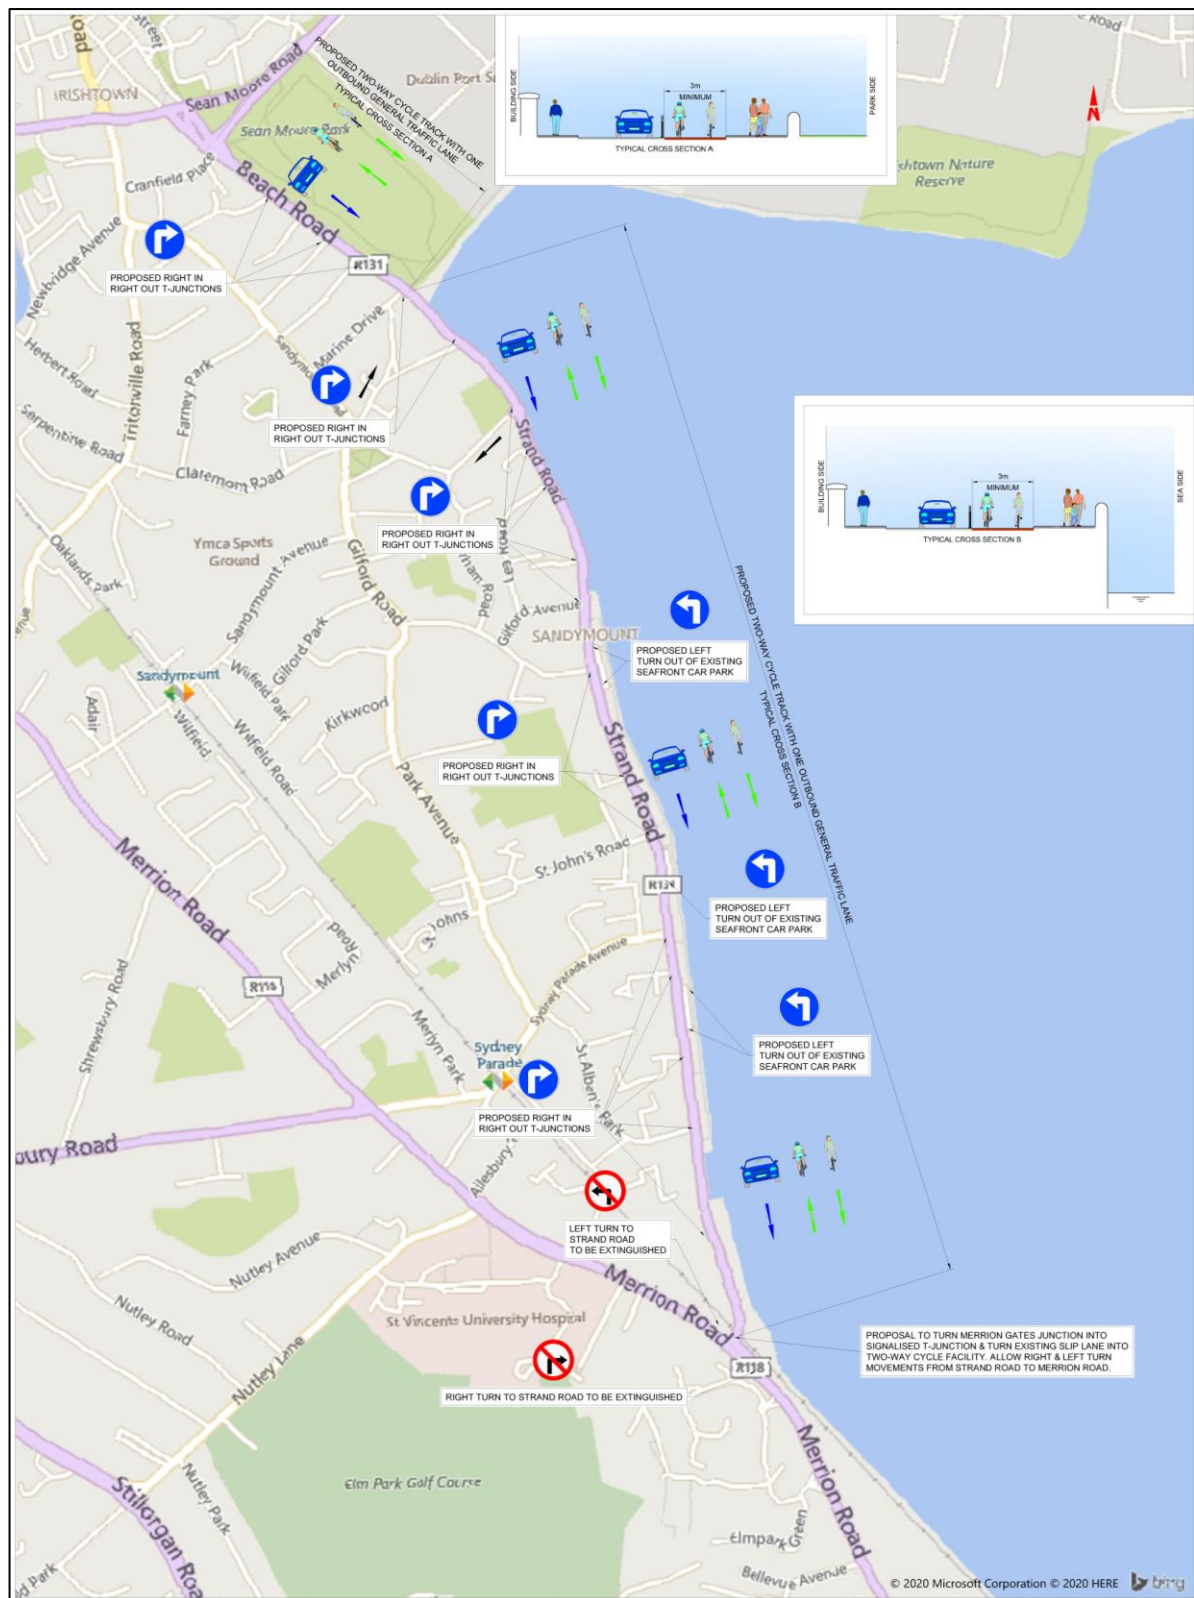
PROPOSED TWO-WAY CYCLE TRACK WITH ONE OUTBOUND GENERAL TRAFFIC LANE
TYPICAL CROSS SECTION A

BUILDING SIDE
3m
MINIMUM
PARK SIDE
TYPICAL CROSS SECTION A

BUILDING SIDE
3m
MINIMUM
SEA SIDE
TYPICAL CROSS SECTION B

Road
Street
IRISHTOWN
Sean Moore Road
Dublin Port
Sean Moore Park
Cranfield Place
Beach Road
R131
-shtown Nature Reserve
Newbridge Avenue
PROPOSED RIGHT IN RIGHT OUT T-JUNCTIONS
Herbert Road
Tritonville Road
Sandymount
Marine Drive
Serpentine Road
Farney Park
PROPOSED RIGHT IN RIGHT OUT T-JUNCTIONS
Claremont Road
Strand Road
Ymca Sports Ground
Sandymount Avenue
Gilford Road
PROPOSED RIGHT IN RIGHT OUT T-JUNCTIONS
Leahy Road
Oaklands Park
Gilford Avenue
SANDYMOUNT
PROPOSED LEFT TURN OUT OF EXISTING SEAFRONT CAR PARK
PROPOSED TWO-WAY CYCLE TRACK WITH ONE OUTBOUND GENERAL TRAFFIC LANE
TYPICAL CROSS SECTION B
Sandymount
Wilfield Park
Gilford Park
Kirkwood
Adair
Wilfield
Wilfield Road
PROPOSED RIGHT IN RIGHT OUT T-JUNCTIONS
Park Avenue
Strand Road
Merrion Road
St John's Road
R131
PROPOSED LEFT TURN OUT OF EXISTING SEAFRONT CAR PARK
Johns
Merlyn Road
R118
Sydney Parade Avenue
Shrewsbury Road
PROPOSED LEFT TURN OUT OF EXISTING SEAFRONT CAR PARK
Merlyn Park
Sydney Parade
St Alban's Park
-bury Road
PROPOSED RIGHT IN RIGHT OUT T-JUNCTIONS
Ailesbury
LEFT TURN TO STRAND ROAD TO BE EXTINGUISHED
Nutley Avenue
Merrion Road
Nutley Road
St Vincents University Hospital
PROPOSAL TO TURN MERRION GATES JUNCTION INTO SIGNALISED T-JUNCTION & TURN EXISTING SLIP LANE INTO TWO-WAY CYCLE FACILITY. ALLOW RIGHT & LEFT TURN MOVEMENTS FROM STRAND ROAD TO MERRION ROAD.
Nutley Lane
RIGHT TURN TO STRAND ROAD TO BE EXTINGUISHED
R118
Merrion Road
Stillorgan Road
Nutley Park
Elm Park Golf Course
Elmpark Green
-d Park
Bellevue Avenue
© 2020 Microsoft Corporation © 2020 HERE
bing